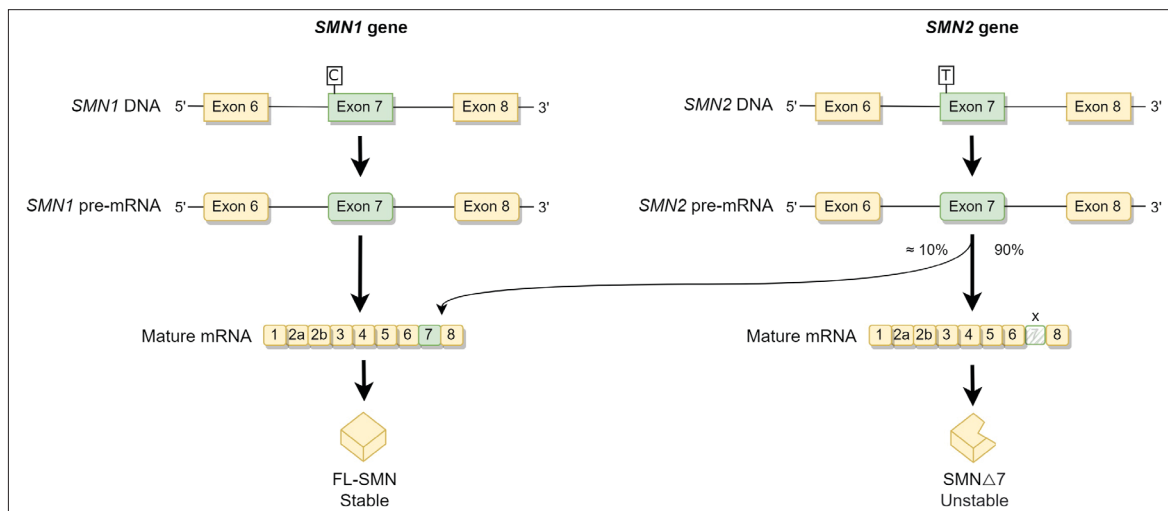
*SMN1* gene

C

*SMN1* DNA 5' Exon 6 Exon 7 Exon 8 3'

*SMN1* pre-mRNA 5' Exon 6 Exon 7 Exon 8 3'

Mature mRNA 1 2a 2b 3 4 5 6 7 8

FL-SMN
Stable

*SMN2* gene

T

*SMN2* DNA 5' Exon 6 Exon 7 Exon 8 3'

*SMN2* pre-mRNA 5' Exon 6 Exon 7 Exon 8 3'

≈ 10% 90%

x

Mature mRNA 1 2a 2b 3 4 5 6 8

SMN△7
Unstable